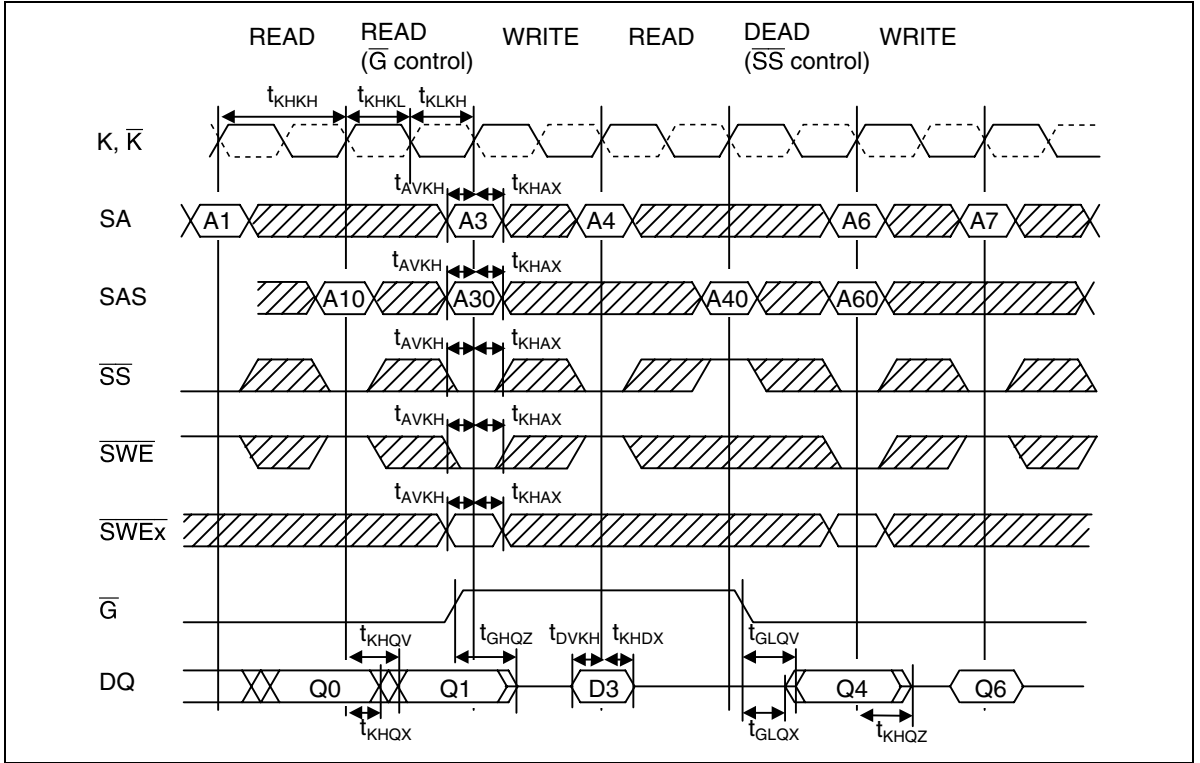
READ READ ($\overline{G}$ control) WRITE READ DEAD ($\overline{SS}$ control) WRITE

$t_{KHKH}$ $t_{KHKL}$ $t_{KLKH}$

K, $\overline{K}$

$t_{AVKH}$ $t_{KHAX}$

SA A1 A3 A4 A6 A7

$t_{AVKH}$ $t_{KHAX}$

SAS A10 A30 A40 A60

$t_{AVKH}$ $t_{KHAX}$

$\overline{SS}$

$t_{AVKH}$ $t_{KHAX}$

$\overline{SWE}$

$t_{AVKH}$ $t_{KHAX}$

$\overline{SWEx}$

$\overline{G}$

$t_{KHQV}$ $t_{GHQZ}$ $t_{DVKH}$ $t_{KHDX}$ $t_{GLQV}$

DQ Q0 Q1 D3 Q4 Q6

$t_{KHQX}$ $t_{GLQX}$ $t_{KHQZ}$